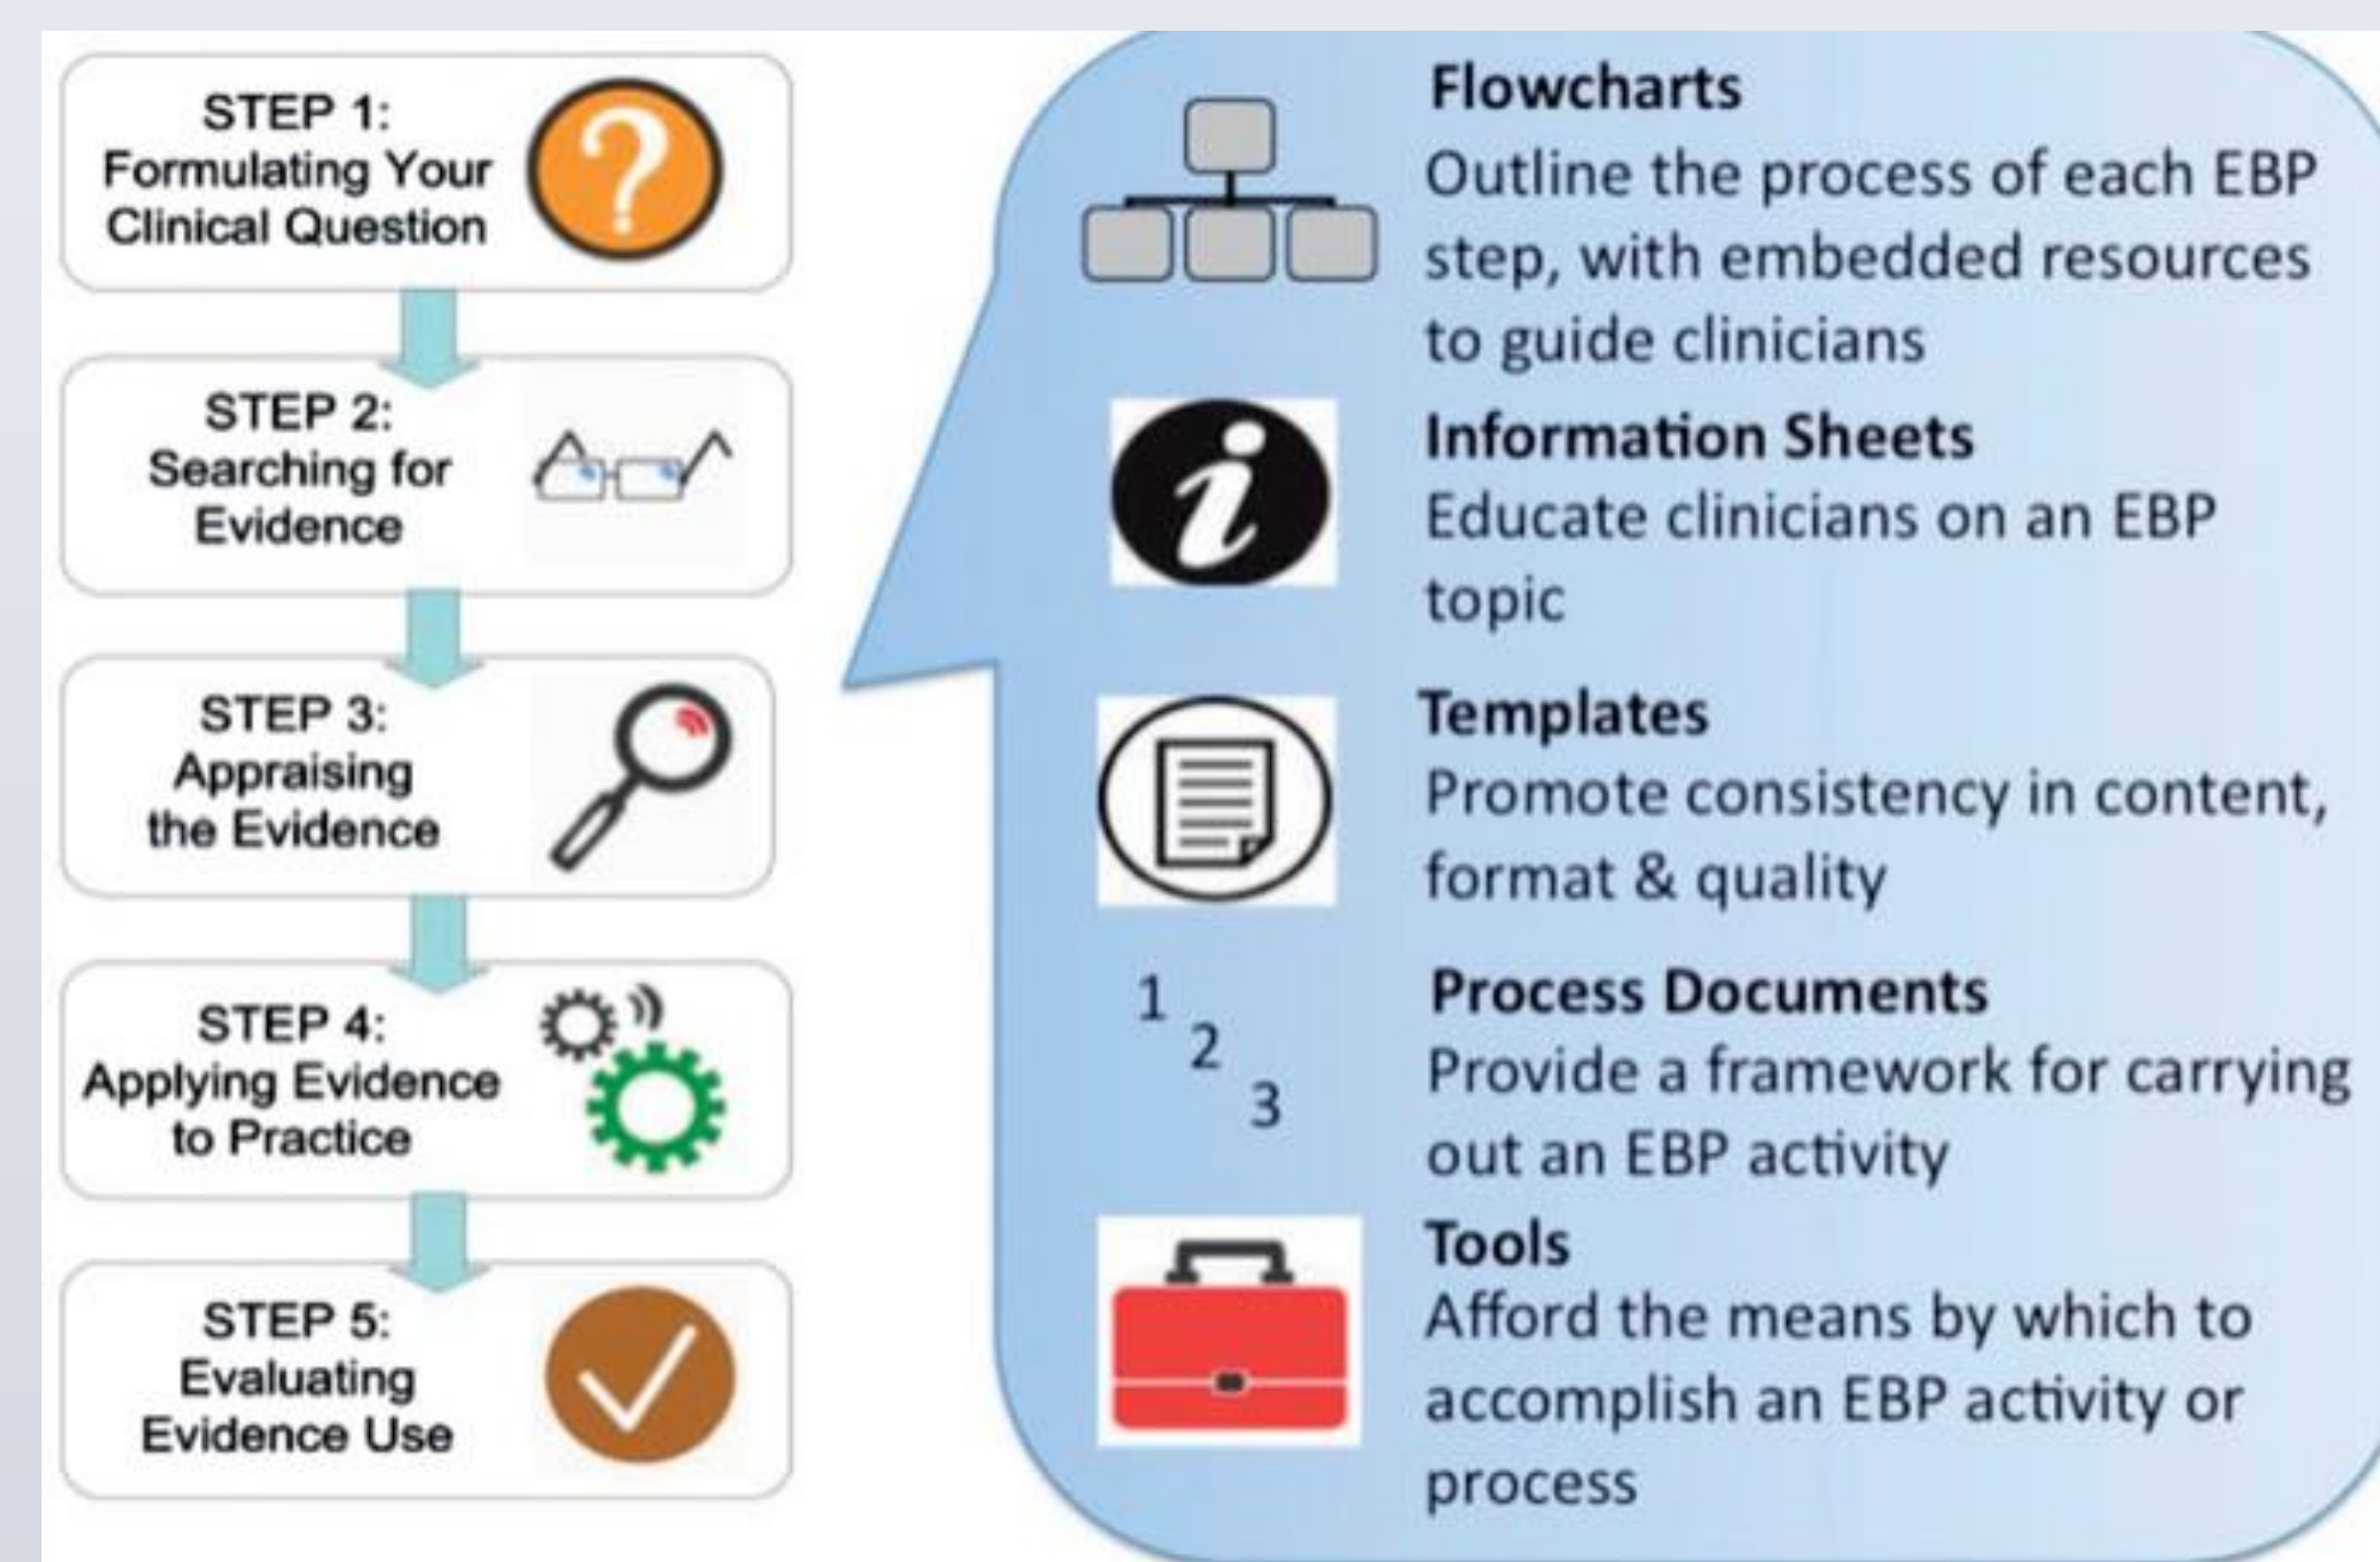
STEP 1:
Formulating Your Clinical Question

STEP 2:
Searching for Evidence

STEP 3:
Appraising the Evidence

STEP 4:
Applying Evidence to Practice

STEP 5:
Evaluating Evidence Use

Flowcharts
Outline the process of each EBP step, with embedded resources to guide clinicians

Information Sheets
Educate clinicians on an EBP topic

Templates
Promote consistency in content, format & quality

1 2 3

Process Documents
Provide a framework for carrying out an EBP activity

Tools
Afford the means by which to accomplish an EBP activity or process